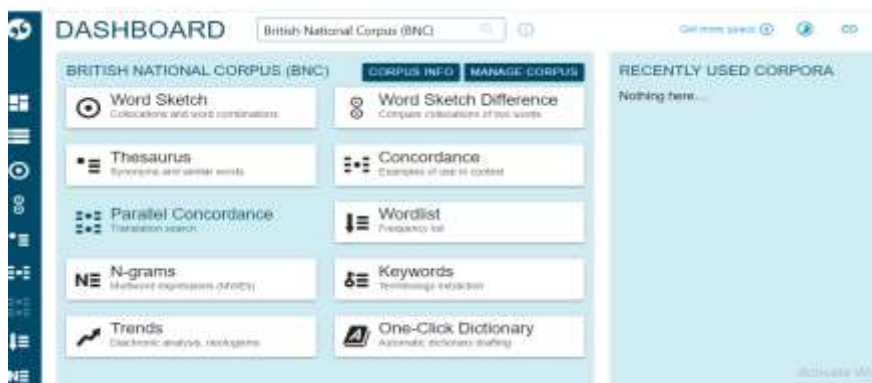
DASHBOARD

British National Corpus (BNC)

Get more space

BRITISH NATIONAL CORPUS (BNC)

CORPUS INFO

MANAGE CORPUS

Word Sketch
Collocations and word combinations

Word Sketch Difference
Compare collocations of two words

Thesaurus
Synonyms and similar words

Concordance
Examples of use in context

Parallel Concordance
Translation search

Wordlist
Frequency list

N-grams
Multiword expressions (MWEs)

Keywords
Terminology extraction

Trends
Diachronic analysis, neologisms

One-Click Dictionary
Automatic dictionary drafting

RECENTLY USED CORPORA

Nothing here...

Activate Wi